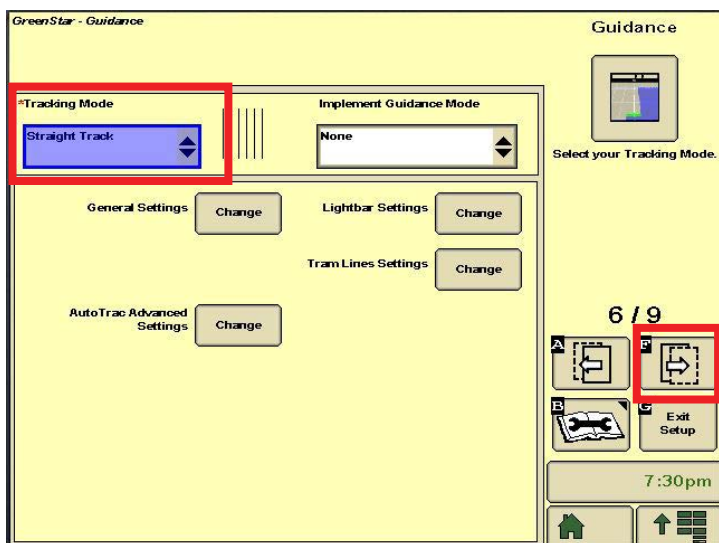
GreenStar - Guidance

Guidance

Select your Tracking Mode.

*Tracking Mode

Straight Track

Implement Guidance Mode

None

General Settings Change

Lightbar Settings Change

Tram Lines Settings Change

AutoTrac Advanced Settings Change

6 / 9

A

F

B

G

Exit Setup

7:30pm